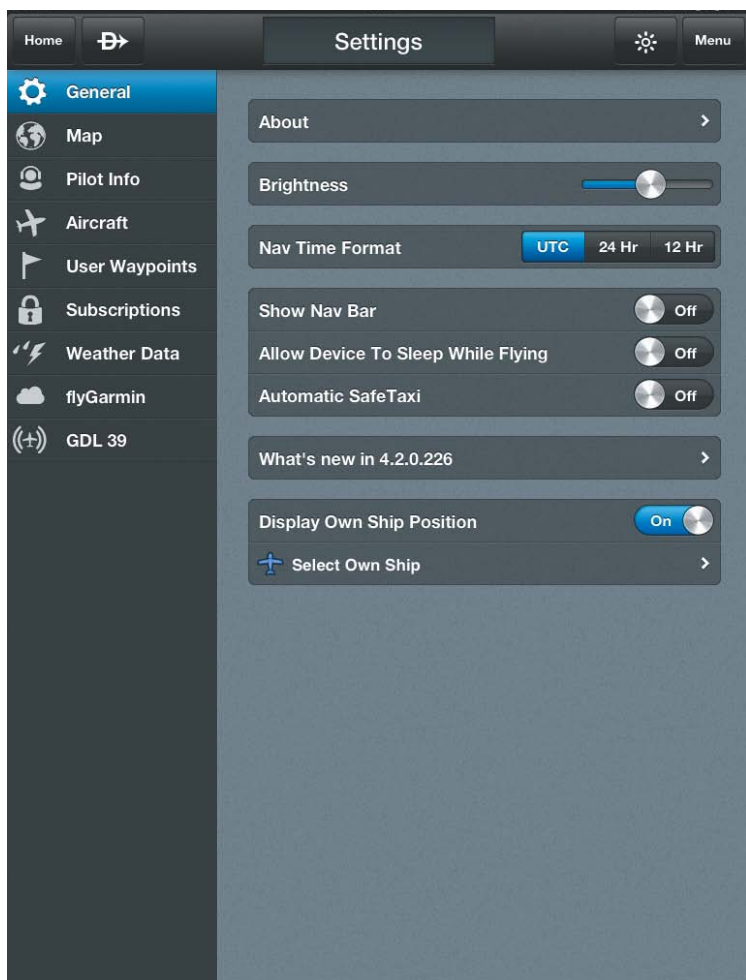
Home

Settings

Menu

General
Map
Pilot Info
Aircraft
User Waypoints
Subscriptions
Weather Data
flyGarmin
GDL 39

About

Brightness

Nav Time Format UTC 24 Hr 12 Hr

Show Nav Bar Off
Allow Device To Sleep While Flying Off
Automatic SafeTaxi Off

What's new in 4.2.0.226

Display Own Ship Position On
Select Own Ship